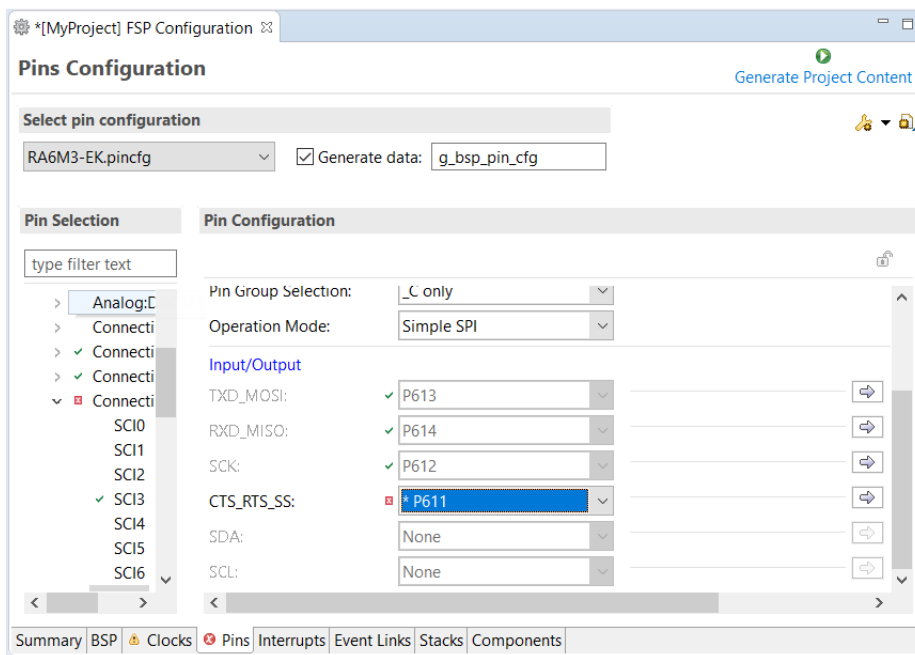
*[MyProject] FSP Configuration

Pins Configuration

Generate Project Content

Select pin configuration

RA6M3-EK.pincfg

Generate data: g_bsp_pin_cfg

Pin Selection

Pin Configuration

type filter text

Analog:D
Connecti
Connecti
Connecti
Connecti
SCI0
SCI1
SCI2
SCI3
SCI4
SCI5
SCI6

Pin Group Selection: _C only

Operation Mode: Simple SPI

Input/Output

TXD_MOSI: P613

RXD_MISO: P614

SCK: P612

CTS_RTS_SS: * P611

SDA: None

SCL: None

Summary BSP Clocks Pins Interrupts Event Links Stacks Components